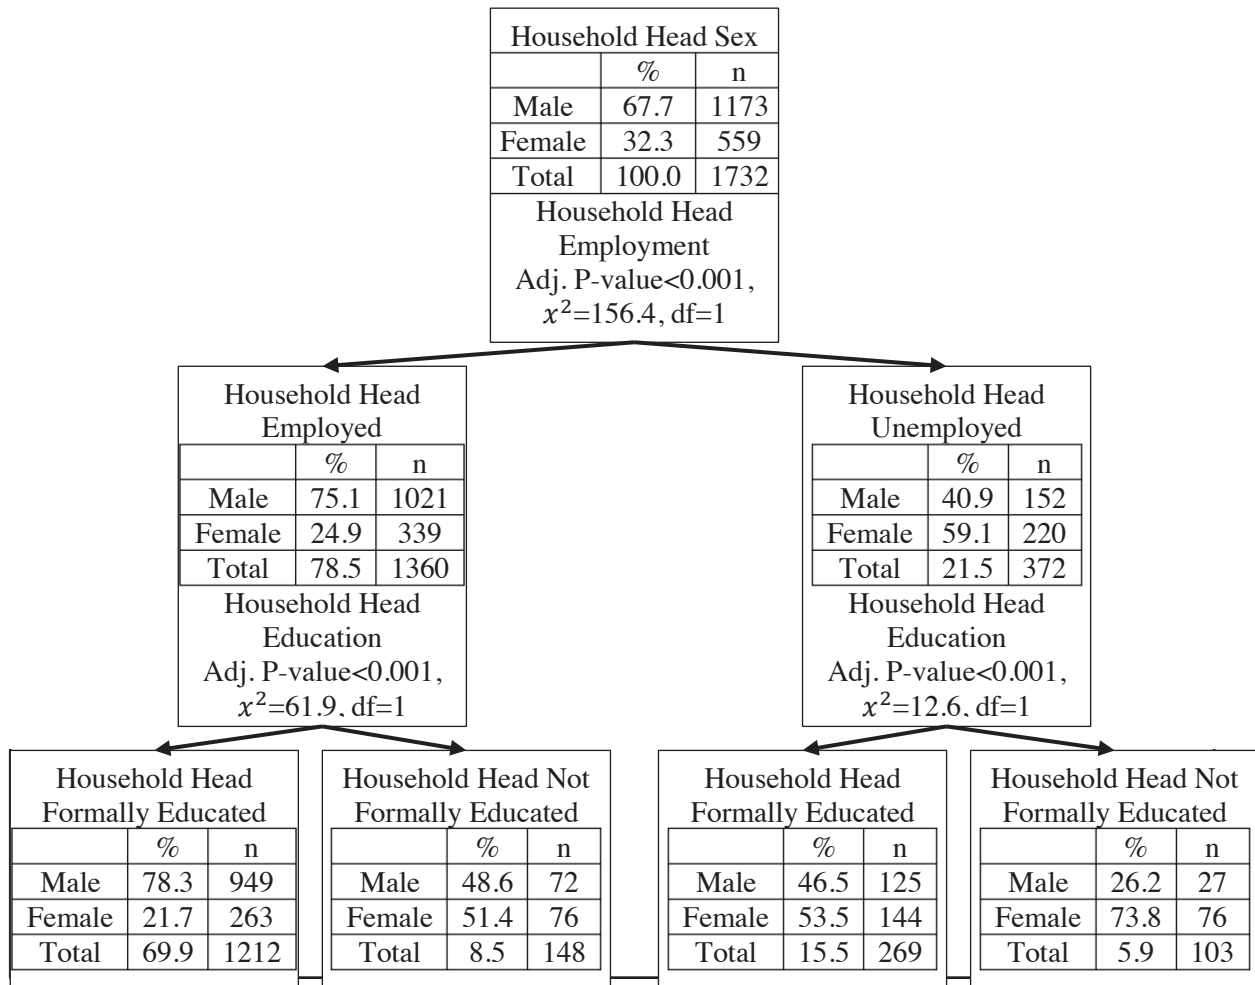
Household Head Sex

| | % | n |
|---|---|---|
| Male | 67.7 | 1173 |
| Female | 32.3 | 559 |
| Total | 100.0 | 1732 |

Household Head Employment
Adj. P-value<0.001,
$x^2$=156.4, df=1

Household Head Employed

| | % | n |
|---|---|---|
| Male | 75.1 | 1021 |
| Female | 24.9 | 339 |
| Total | 78.5 | 1360 |

Household Head Education
Adj. P-value<0.001,
$x^2$=61.9, df=1

Household Head Unemployed

| | % | n |
|---|---|---|
| Male | 40.9 | 152 |
| Female | 59.1 | 220 |
| Total | 21.5 | 372 |

Household Head Education
Adj. P-value<0.001,
$x^2$=12.6, df=1

Household Head Formally Educated

| | % | n |
|---|---|---|
| Male | 78.3 | 949 |
| Female | 21.7 | 263 |
| Total | 69.9 | 1212 |

Household Head Not Formally Educated

| | % | n |
|---|---|---|
| Male | 48.6 | 72 |
| Female | 51.4 | 76 |
| Total | 8.5 | 148 |

Household Head Formally Educated

| | % | n |
|---|---|---|
| Male | 46.5 | 125 |
| Female | 53.5 | 144 |
| Total | 15.5 | 269 |

Household Head Not Formally Educated

| | % | n |
|---|---|---|
| Male | 26.2 | 27 |
| Female | 73.8 | 76 |
| Total | 5.9 | 103 |